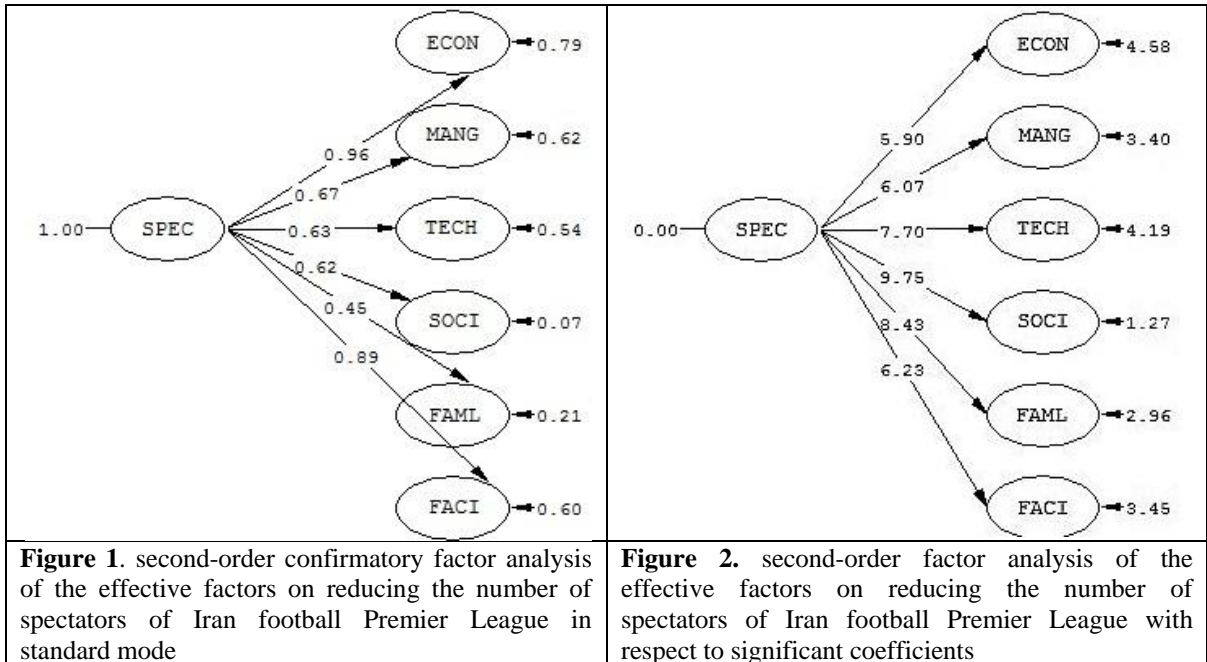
| ECON 0.79<br>MANG 0.62<br>1.00 SPEC 0.96 0.67 0.63 TECH 0.54<br>0.62 SOCI 0.07<br>0.45<br>0.89 FAML 0.21<br>FACI 0.60 | ECON 4.58<br>5.90 MANG 3.40<br>0.00 SPEC 6.07 7.70 TECH 4.19<br>9.75 SOCI 1.27<br>8.43<br>6.23 FAML 2.96<br>FACI 3.45 |
|---|---|
| **Figure 1**. second-order confirmatory factor analysis of the effective factors on reducing the number of spectators of Iran football Premier League in standard mode | **Figure 2.** second-order factor analysis of the effective factors on reducing the number of spectators of Iran football Premier League with respect to significant coefficients |